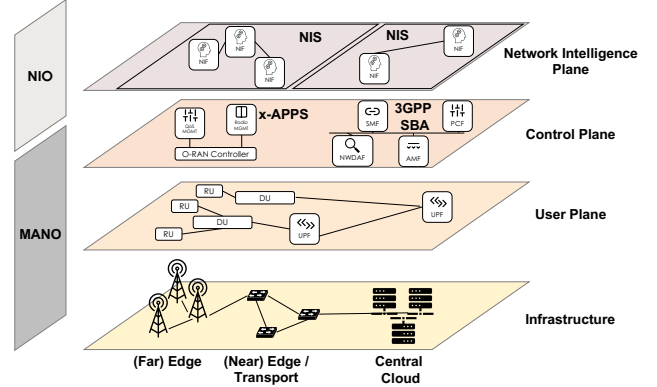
NIO

MANO

NIS

NIF

NIF

NIF

NIS

NIF

NIF

Network Intelligence Plane

QoS MGMT

Radio MGMT

x-APPS

O-RAN Controller

SMF

3GPP SBA

PCF

NWDAF

AMF

Control Plane

RU

RU

DU

RU

DU

UPF

UPF

User Plane

Infrastructure

(Far) Edge

(Near) Edge / Transport

Central Cloud